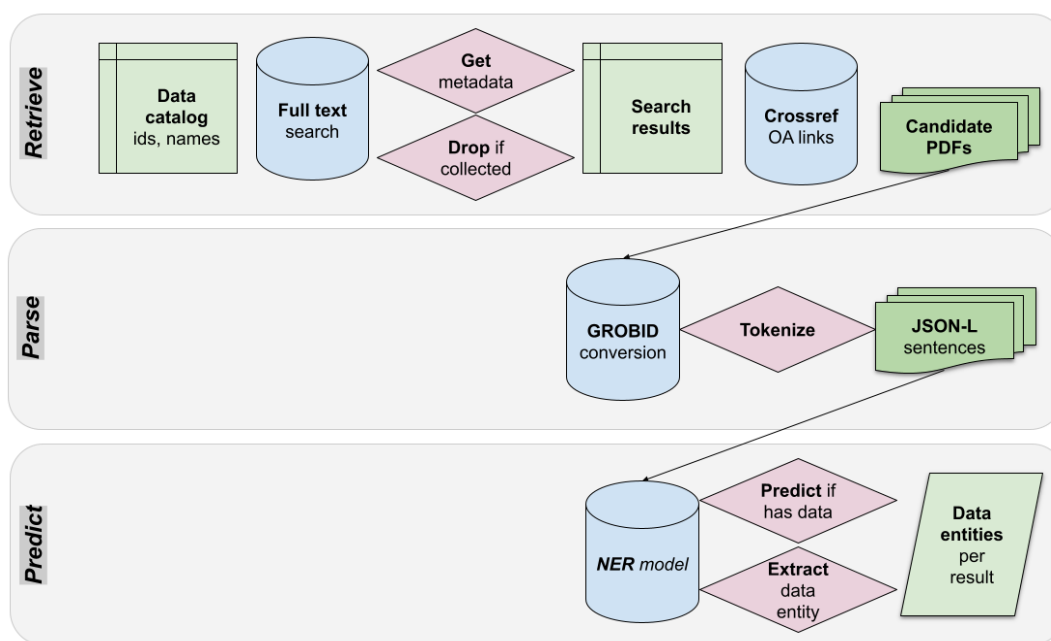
Retrieve

Data catalog ids, names

Full text search

Get metadata

Drop if collected

Search results

Crossref OA links

Candidate PDFs

Parse

GROBID conversion

Tokenize

JSON-L sentences

Predict

NER model

Predict if has data

Extract data entity

Data entities per result